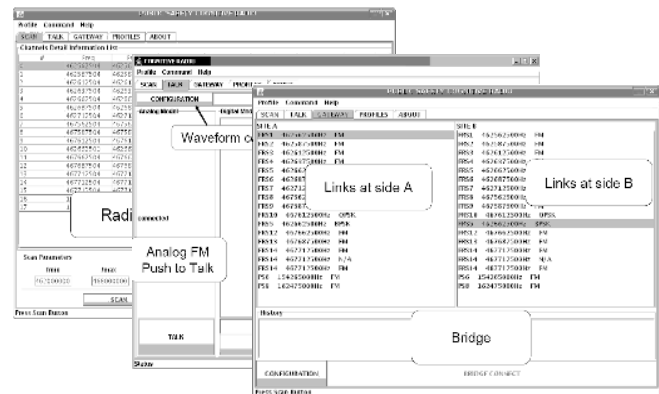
Profile Command Help

SCAN TALK GATEWAY PROFILES ABOUT

Channels Detail Information List

| # | Freq |
|---|---|
| 1 | 462562500 |
| 2 | 462587500 |
| 3 | 462612500 |
| 4 | 462637500 |
| 5 | 462662500 |
| 6 | 462687500 |
| 7 | 462712500 |
| 8 | 467562500 |
| 9 | 467587500 |
| 10 | 467612500 |
| 11 | 467637500 |
| 12 | 467662500 |
| 13 | 467687500 |
| 14 | 467712500 |
| 15 | 462550000 |
| 16 | 462575000 |

Radi

Scan Parameters

fmin fmax

462500000 468000000

SCAN

Press Scan Button

COGNITIVE RADIO

Profile Command Help

SCAN TALK GATEWAY PROFILES

CONFIGURATION

Waveform co

connected

Analog FM Push to Talk

TALK

Status

Profile Command Help

SCAN TALK GATEWAY PROFILES ABOUT

SITE A

FRS1 462562500Hz FM
FRS2 462587500Hz FM
FRS3 462612500Hz FM
FRS4 462637500Hz FM
FRS5 462662500Hz FM
FRS6 462687500Hz FM
FRS7 462712500Hz FM
FRS8 467562500Hz FM
FRS9 467587500Hz FM
FRS10 467612500Hz OPSK
FRS11 462662500Hz BPSK
FRS12 462662500Hz FM
FRS13 462687500Hz FM
FRS14 462712500Hz FM
FRS14 462712500Hz N/A
FRS14 462712500Hz FM
FS6 162475000Hz FM
FS8 162475000Hz FM

Links at side A

SITE B

FRS1 462562500Hz FM
FRS2 462587500Hz FM
FRS3 462612500Hz FM
FRS4 462637500Hz FM
FRS5 462662500Hz FM
FRS6 462687500Hz FM
FRS7 462712500Hz FM
FRS8 467562500Hz FM
FRS9 467587500Hz FM
FRS10 467612500Hz OPSK
FRS11 462662500Hz BPSK
FRS12 462662500Hz FM
FRS13 462687500Hz FM
FRS14 462712500Hz FM
FRS14 462712500Hz N/A
FRS14 462712500Hz FM
FS6 162475000Hz FM
FS8 162475000Hz FM

Links at side B

History

Bridge

CONFIGURATION

BRIDGE CONNECT

Press Scan Button